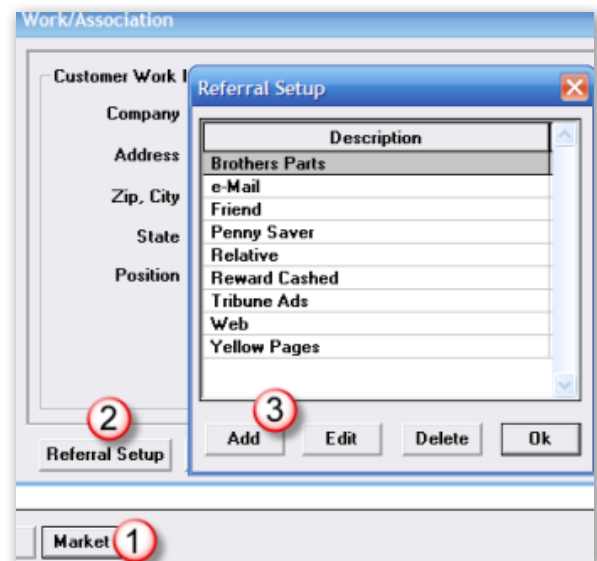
Work/Association

Customer Work I

Company

Address

Zip, City

State

Position

Referral Setup

| Description |
|---|
| Brothers Parts |
| e-Mail |
| Friend |
| Penny Saver |
| Relative |
| Reward Cashed |
| Tribune Ads |
| Web |
| Yellow Pages |

3

Add Edit Delete Ok

2

Referral Setup

Market 1